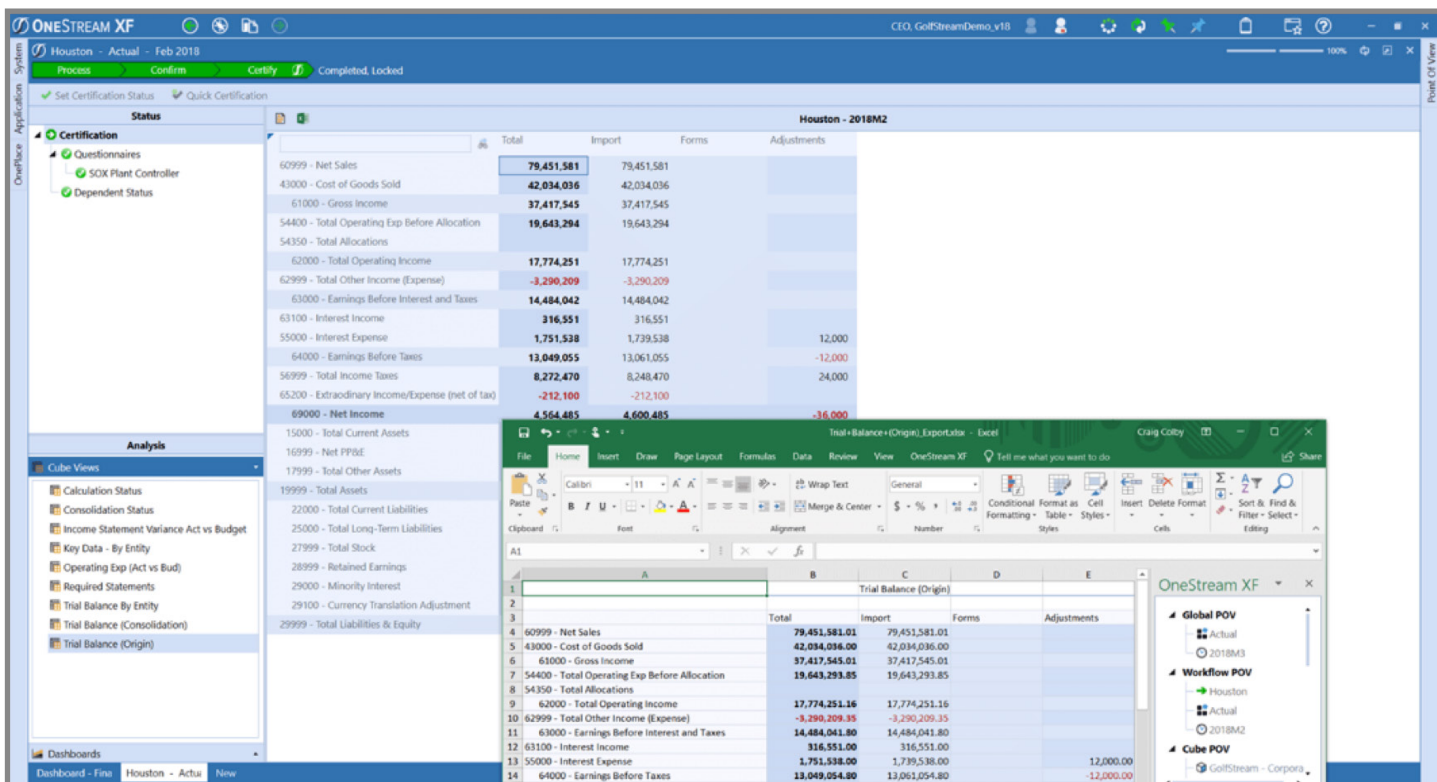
ONESTREAM XF

CEO, GolfStreamDemo_v18

System Application OnePlace

Houston - Actual - Feb 2018

Process Confirm Certify Completed, Locked

Set Certification Status Quick Certification

100%

Point Of View

Status

Certification
Questionnaires
SOX Plant Controller
Dependent Status

Houston - 2018M2

| | Total | Import | Forms | Adjustments |
|---|---|---|---|---|
| 60999 - Net Sales | 79,451,581 | 79,451,581 | | |
| 43000 - Cost of Goods Sold | 42,034,036 | 42,034,036 | | |
| 61000 - Gross Income | 37,417,545 | 37,417,545 | | |
| 54400 - Total Operating Exp Before Allocation | 19,643,294 | 19,643,294 | | |
| 54350 - Total Allocations | | | | |
| 62000 - Total Operating Income | 17,774,251 | 17,774,251 | | |
| 62999 - Total Other Income (Expense) | -3,290,209 | -3,290,209 | | |
| 63000 - Earnings Before Interest and Taxes | 14,484,042 | 14,484,042 | | |
| 63100 - Interest Income | 316,551 | 316,551 | | |
| 55000 - Interest Expense | 1,751,538 | 1,739,538 | | 12,000 |
| 64000 - Earnings Before Taxes | 13,049,055 | 13,061,055 | | -12,000 |
| 56999 - Total Income Taxes | 8,272,470 | 8,248,470 | | 24,000 |
| 65200 - Extraordinary Income/Expense (net of tax) | -212,100 | -212,100 | | |
| 69000 - Net Income | 4,564,485 | 4,600,485 | | -36,000 |
| 15000 - Total Current Assets | | | | |
| 16999 - Net PP&E | | | | |
| 17999 - Total Other Assets | | | | |
| 19999 - Total Assets | | | | |
| 22000 - Total Current Liabilities | | | | |
| 25000 - Total Long-Term Liabilities | | | | |
| 27999 - Total Stock | | | | |
| 28999 - Retained Earnings | | | | |
| 29000 - Minority Interest | | | | |
| 29100 - Currency Translation Adjustment | | | | |
| 29999 - Total Liabilities & Equity | | | | |

Analysis

Cube Views
Calculation Status
Consolidation Status
Income Statement Variance Act vs Budget
Key Data - By Entity
Operating Exp (Act vs Bud)
Required Statements
Trial Balance By Entity
Trial Balance (Consolidation)
Trial Balance (Origin)

Dashboards

Dashboard - Fina Houston - Actu New

Trial+Balance+(Origin)_Export.xlsx - Excel Craig Colby

File Home Insert Draw Page Layout Formulas Data Review View OneStream XF Tell me what you want to do Share

Paste Calibri 11 B I U Wrap Text Merge & Center General $ % Conditional Formatting Format as Table Cell Styles Insert Delete Format Sort & Filter Find & Select

Clipboard Font Alignment Number Styles Cells Editing

A1 fx

| | A | B | C | D | E |
|---|---|---|---|---|---|
| 1 | | | Trial Balance (Origin) | | |
| 2 | | | | | |
| 3 | | Total | Import | Forms | Adjustments |
| 4 | 60999 - Net Sales | 79,451,581.01 | 79,451,581.01 | | |
| 5 | 43000 - Cost of Goods Sold | 42,034,036.00 | 42,034,036.00 | | |
| 6 | 61000 - Gross Income | 37,417,545.01 | 37,417,545.01 | | |
| 7 | 54400 - Total Operating Exp Before Allocation | 19,643,293.85 | 19,643,293.85 | | |
| 8 | 54350 - Total Allocations | | | | |
| 9 | 62000 - Total Operating Income | 17,774,251.16 | 17,774,251.16 | | |
| 10 | 62999 - Total Other Income (Expense) | -3,290,209.35 | -3,290,209.35 | | |
| 11 | 63000 - Earnings Before Interest and Taxes | 14,484,041.80 | 14,484,041.80 | | |
| 12 | 63100 - Interest Income | 316,551.00 | 316,551.00 | | |
| 13 | 55000 - Interest Expense | 1,751,538.00 | 1,739,538.00 | | 12,000.00 |
| 14 | 64000 - Earnings Before Taxes | 13,049,054.80 | 13,061,054.80 | | -12,000.00 |

OneStream XF
Global POV
Actual
2018M3
Workflow POV
Houston
Actual
2018M2
Cube POV
GolfStream - Corpora